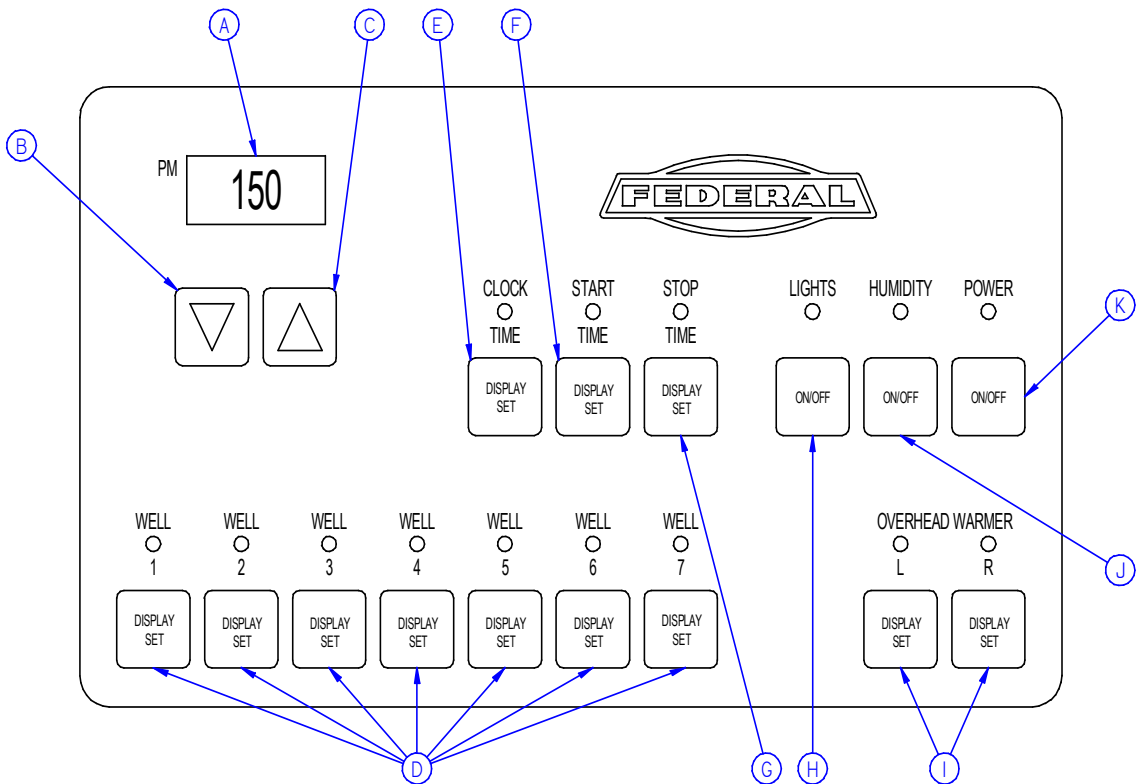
A C E F

B

PM 150

FEDERAL

CLOCK TIME
DISPLAY SET

START TIME
DISPLAY SET

STOP TIME
DISPLAY SET

LIGHTS
ON/OFF

HUMIDITY
ON/OFF

POWER
ON/OFF

K

WELL 1
DISPLAY SET

WELL 2
DISPLAY SET

WELL 3
DISPLAY SET

WELL 4
DISPLAY SET

WELL 5
DISPLAY SET

WELL 6
DISPLAY SET

WELL 7
DISPLAY SET

OVERHEAD WARMER
L
DISPLAY SET
R
DISPLAY SET

J

D G H I